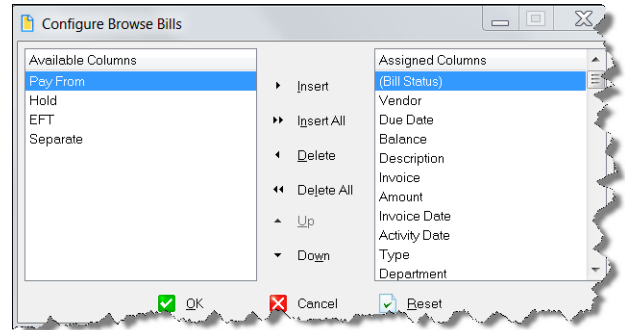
Configure Browse Bills

Available Columns
Pay From
Hold
EFT
Separate

Insert
Insert All
Delete
Delete All
Up
Down

Assigned Columns
(Bill Status)
Vendor
Due Date
Balance
Description
Invoice
Amount
Invoice Date
Activity Date
Type
Department

OK
Cancel
Reset